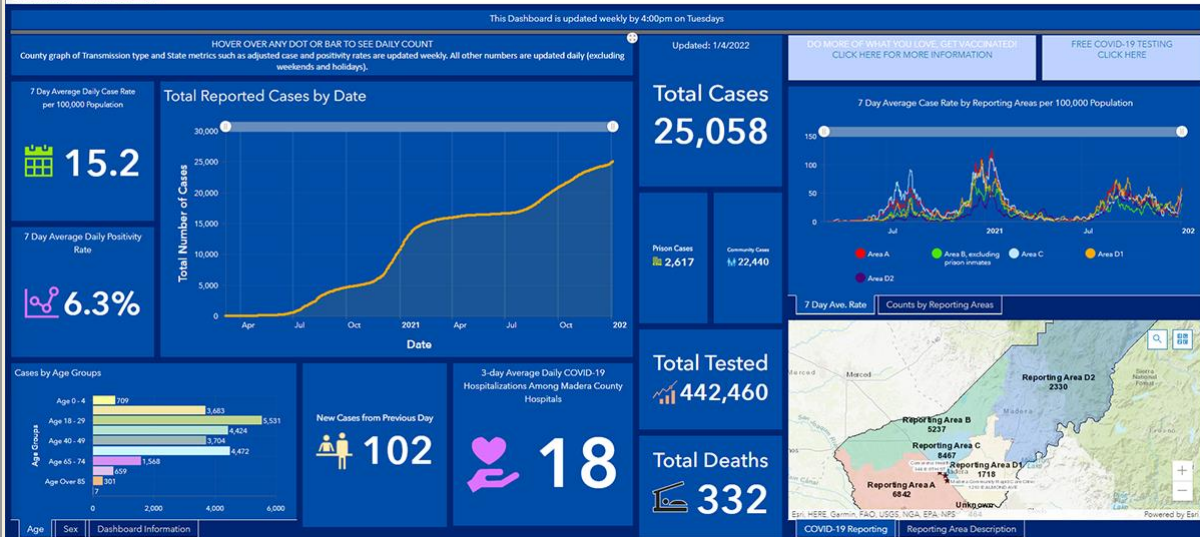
This Dashboard is updated weekly by 4:00pm on Tuesdays

HOVER OVER ANY DOT OR BAR TO SEE DAILY COUNT
County graph of Transmission type and State metrics such as adjusted case and positivity rates are updated weekly. All other numbers are updated daily (excluding weekends and holidays).

Updated: 1/4/2022

DO MORE OF WHAT YOU LOVE. GET VACCINATED! CLICK HERE FOR MORE INFORMATION

FREE COVID-19 TESTING CLICK HERE

7 Day Average Daily Case Rate per 100,000 Population

15.2

Total Reported Cases by Date

30,000
25,000
20,000
15,000
10,000
5,000
0

Total Number of Cases

Apr Jul Oct 2021 Apr Jul Oct 202

Date

Total Cases
25,058

7 Day Average Case Rate by Reporting Areas per 100,000 Population

150
100
50
0

2021 Jul 202

Area A
Area B, excluding prison inmates
Area C
Area D1
Area D2

7 Day Average Daily Positivity Rate

6.3%

Prison Cases
2,617

Community Cases
22,440

7 Day Ave. Rate
Counts by Reporting Areas

Merced
Madera

Reporting Area D2
2330

Reporting Area B
5237

Reporting Area C
8467

Reporting Area D1
1718

Reporting Area A
6842

Unknown

Esri, HERE, Garmin, FAO, USGS, NGA, EPA, NPS
Powered by Esri

Cases by Age Groups

Age 0 - 4
Age 18 - 29
Age 40 - 49
Age 65 - 74
Age Over 85

Age Groups

709
3,683
5,531
4,424
3,704
4,472
1,568
659
301
7

0 2,000 4,000 6,000

New Cases from Previous Day
102

3-day Average Daily COVID-19 Hospitalizations Among Madera County Hospitals
18

Total Tested
442,460

Total Deaths
332

Age
Sex
Dashboard Information

COVID-19 Reporting
Reporting Area Description